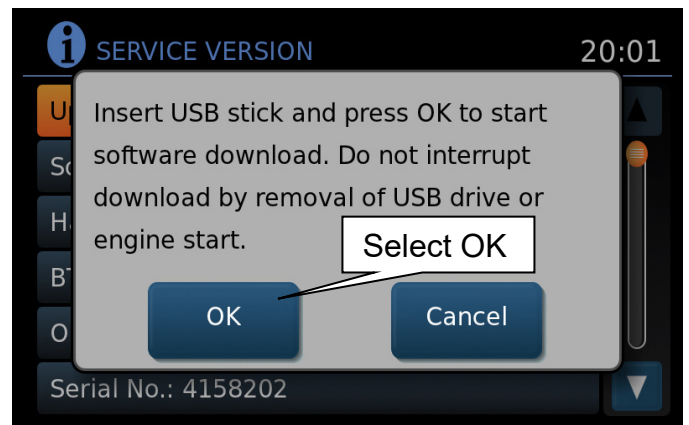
SERVICE VERSION

20:01

U

So

H

BT

O

Insert USB stick and press OK to start software download. Do not interrupt download by removal of USB drive or engine start.

Select OK

OK

Cancel

Serial No.: 4158202